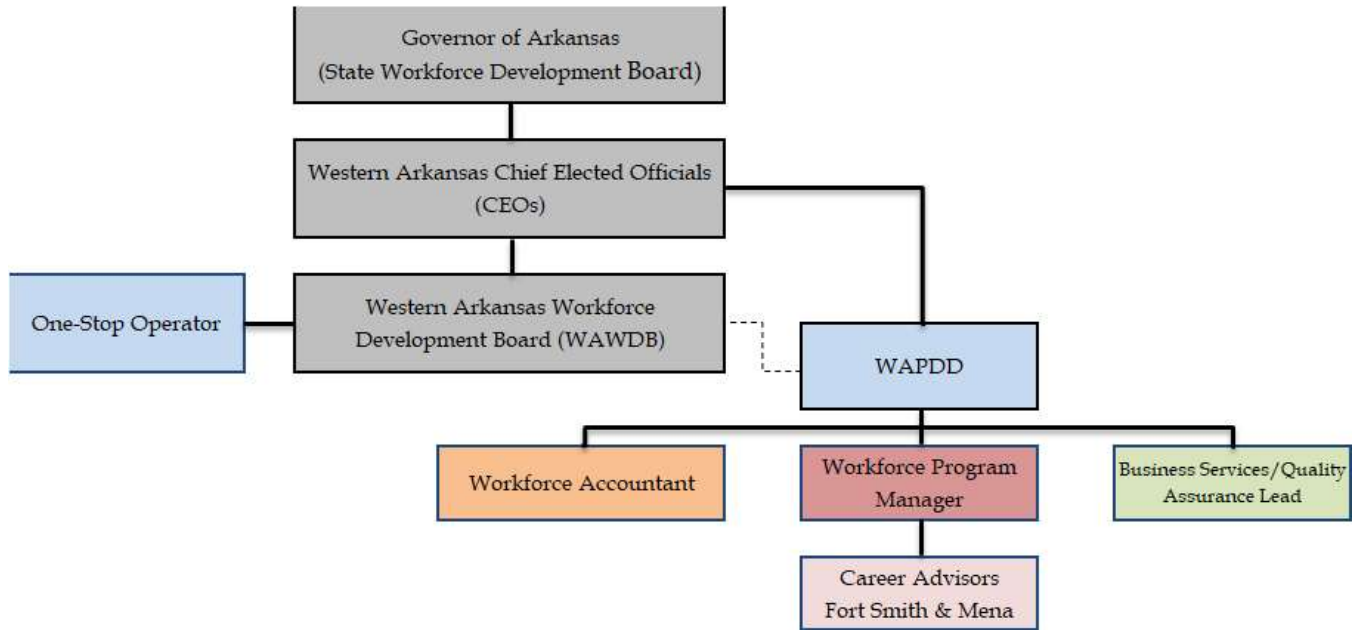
Governor of Arkansas
(State Workforce Development Board)

Western Arkansas Chief Elected Officials
(CEOs)

One-Stop Operator

Western Arkansas Workforce
Development Board (WAWDB)

WAPDD

Workforce Accountant

Workforce Program
Manager

Business Services/Quality
Assurance Lead

Career Advisors
Fort Smith & Mena